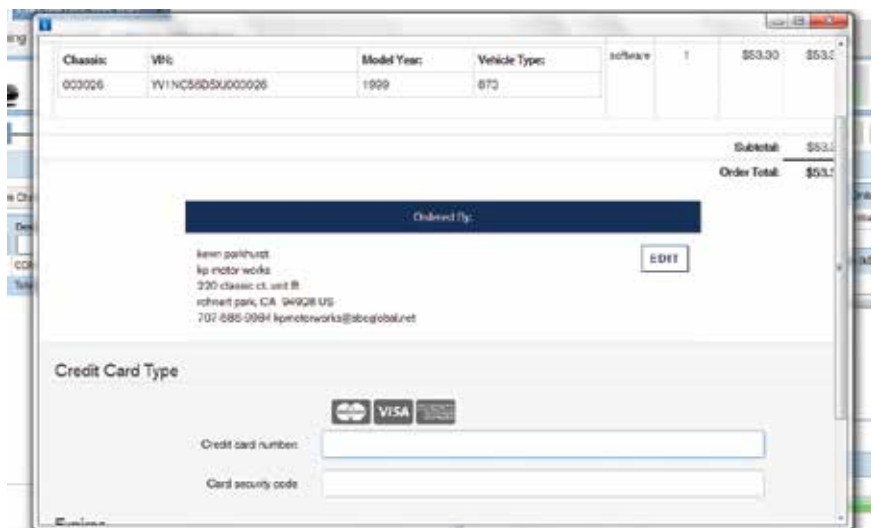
| Chassis: | VIN: | Model Year: | Vehicle Type: |
|---|---|---|---|
| 003026 | YV1NC56D5U003026 | 1999 | 873 |

software 1 $53.30 $53.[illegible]

Subtotal: $53.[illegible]

Order Total: $53.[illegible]

Ordered By:

kevin parkhurst
kp motor works
220 classic ct. unit B
rohnert park, CA 94928 US
707-585-0984 kpmotorworks@sbcglobal.net

EDIT

Credit Card Type

VISA

Credit card number:

Card security code:

E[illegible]